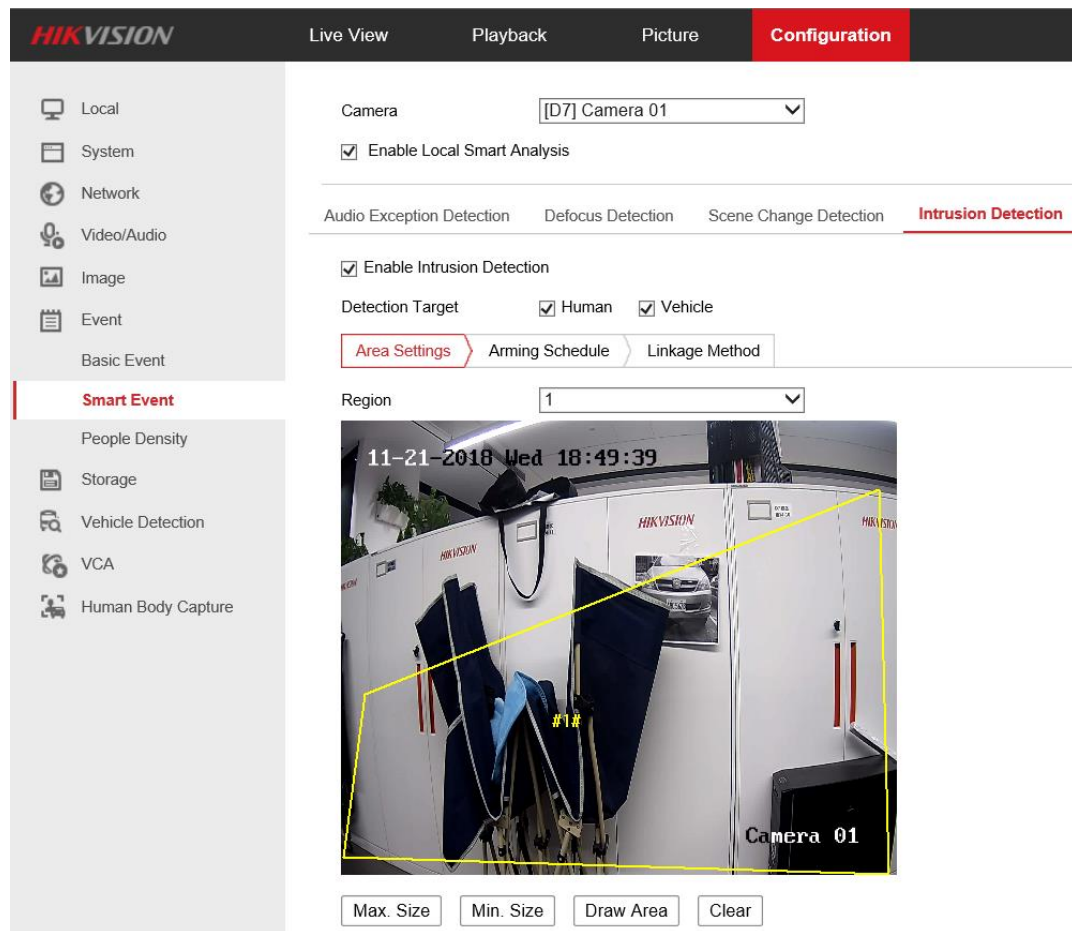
HIKVISION

Live View
Playback
Picture
Configuration

Local
System
Network
Video/Audio
Image
Event
Basic Event
Smart Event
People Density
Storage
Vehicle Detection
VCA
Human Body Capture

Camera [D7] Camera 01

☑ Enable Local Smart Analysis

Audio Exception Detection
Defocus Detection
Scene Change Detection
Intrusion Detection

☑ Enable Intrusion Detection

Detection Target ☑ Human ☑ Vehicle

Area Settings
Arming Schedule
Linkage Method

Region 1

11-21-2018 Wed 18:49:39

HIKVISION
HIKVISION
HIKVISION

#1#

Camera 01

Max. Size
Min. Size
Draw Area
Clear